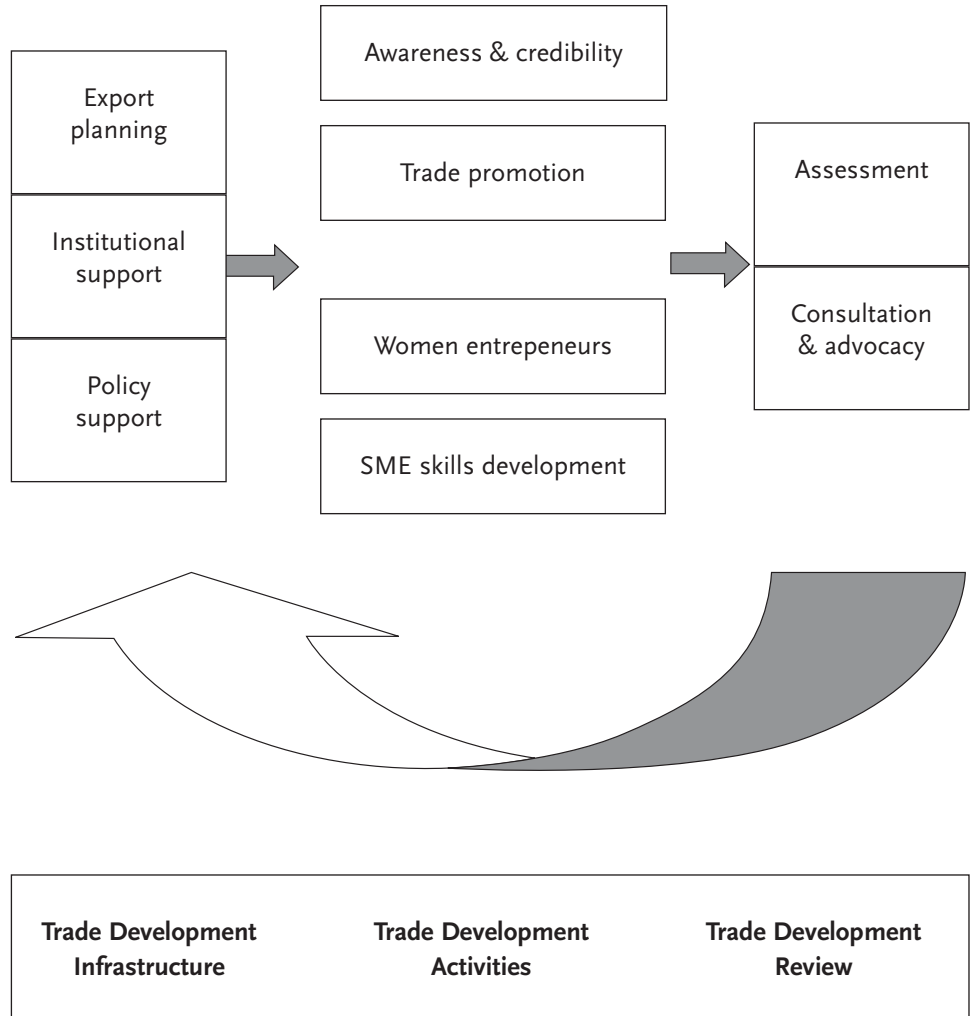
Export planning

Institutional support

Policy support

Awareness & credibility

Trade promotion

Women entrepeneurs

SME skills development

Assessment

Consultation & advocacy

Trade Development Infrastructure

Trade Development Activities

Trade Development Review